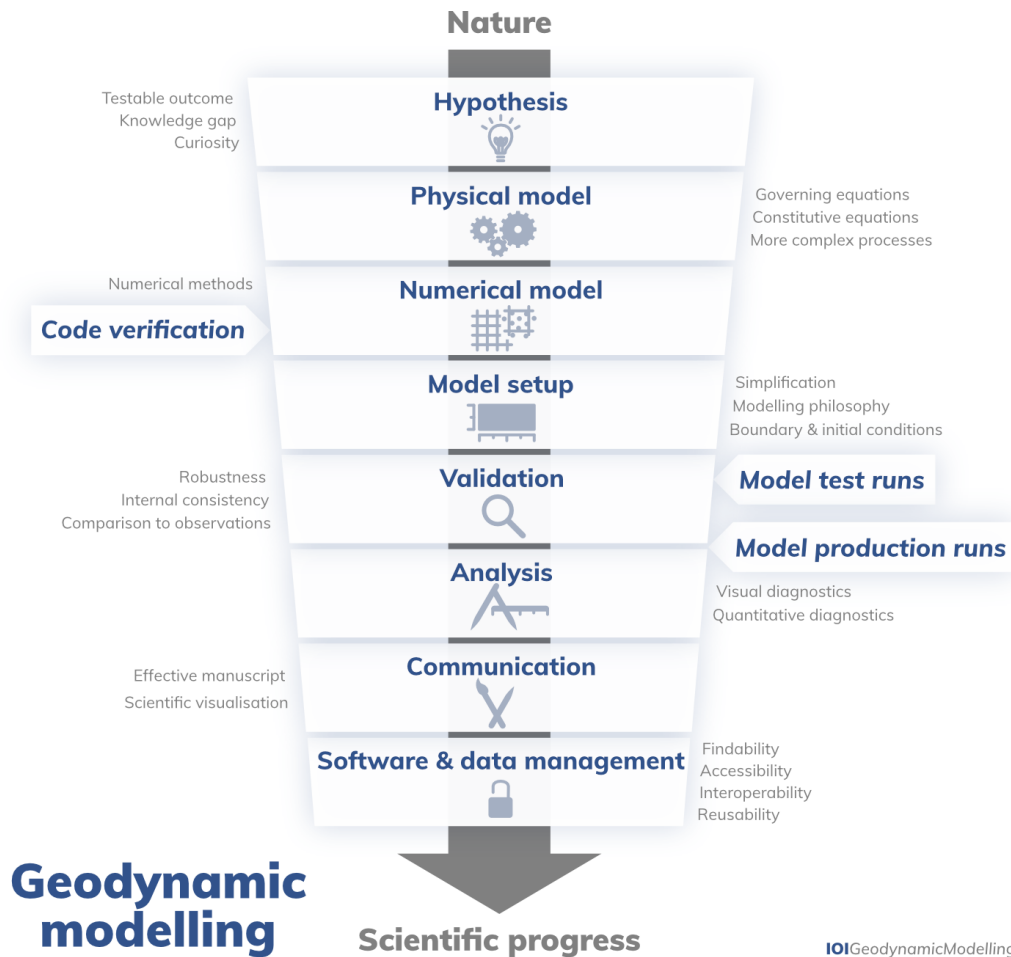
Nature

Testable outcome
Knowledge gap
Curiosity

Hypothesis

Physical model

Governing equations
Constitutive equations
More complex processes

Numerical methods

Code verification

Numerical model

Model setup

Simplification
Modelling philosophy
Boundary & initial conditions

Robustness
Internal consistency
Comparison to observations

Validation

Model test runs

Model production runs

Analysis

Visual diagnostics
Quantitative diagnostics

Effective manuscript
Scientific visualisation

Communication

Software & data management

Findability
Accessibility
Interoperability
Reusability

Geodynamic modelling

Scientific progress

IOIGeodynamicModelling